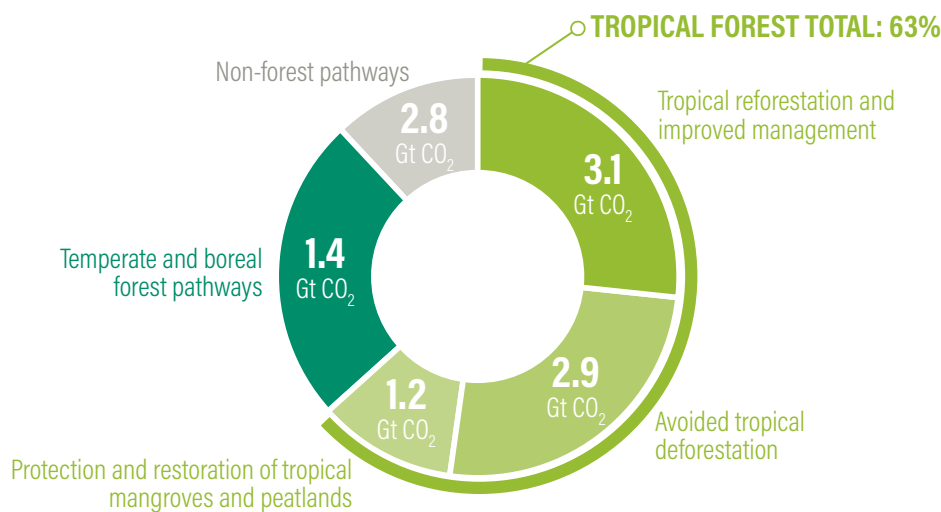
TROPICAL FOREST TOTAL: 63%

Non-forest pathways

2.8 Gt $CO_2$

Tropical reforestation and improved management

3.1 Gt $CO_2$

Temperate and boreal forest pathways

1.4 Gt $CO_2$

2.9 Gt $CO_2$

Avoided tropical deforestation

1.2 Gt $CO_2$

Protection and restoration of tropical mangroves and peatlands